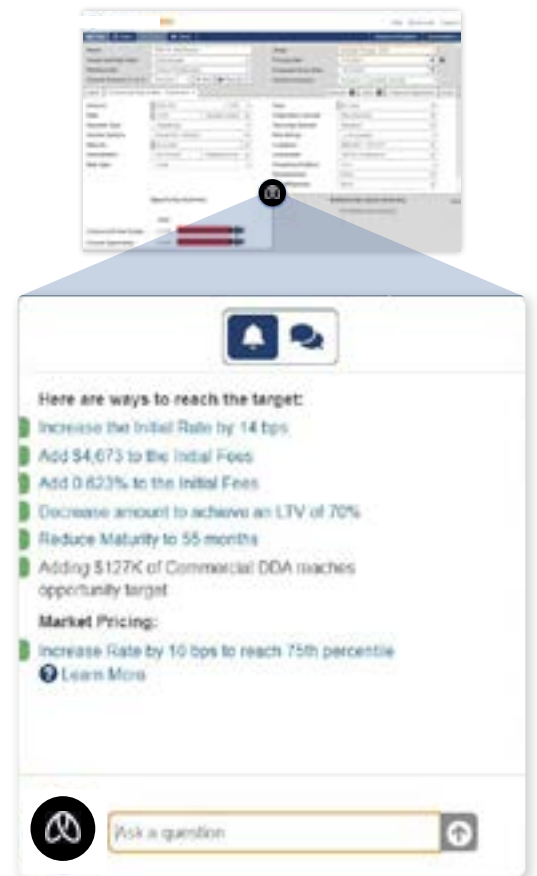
Here are ways to reach the target:

Increase the Initial Rate by 14 bps

Add $4,673 to the Initial Fees

Add 0.623% to the Initial Fees

Decrease amount to achieve an LTV of 70%

Reduce Maturity to 55 months

Adding $127K of Commercial DDA reaches opportunity target

Market Pricing:

Increase Rate by 10 bps to reach 75th percentile

Learn More

Ask a question